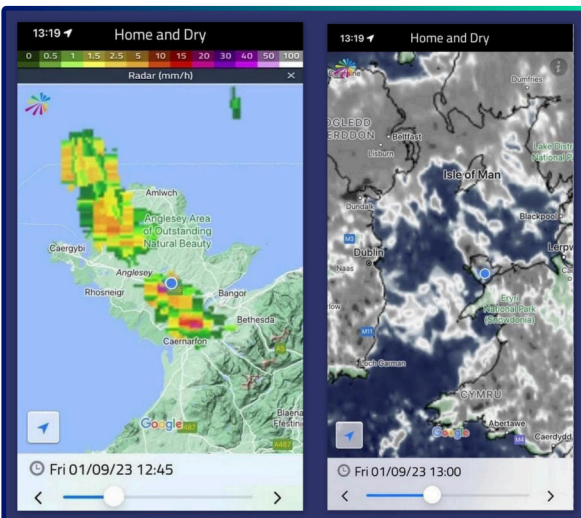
13:19 Home and Dry

0 0.5 1 1.5 2.5 5 10 15 20 30 40 50 100

Radar (mm/h) ×

Amlwch

Anglesey Area of Outstanding Natural Beauty

Caergybi

Anglesey

Rhosneigr

Bangor

Bethesda

Caernarfon

Blaenau Ffestiniog

A487

Google

Fri 01/09/23 12:45

< >

13:19 Home and Dry

Dumfries

OGLEDD ERDDON

Belfast

Lisburn

Lake District National Park

Isle of Man

Dundalk

Blackpool

M1

Dublin

Naas

Lerpw

Eryri National Park (Snowdonia)

M11

Loch Garman

CYMRU

Abertawe

Caerdydd

Google

Fri 01/09/23 13:00

< >